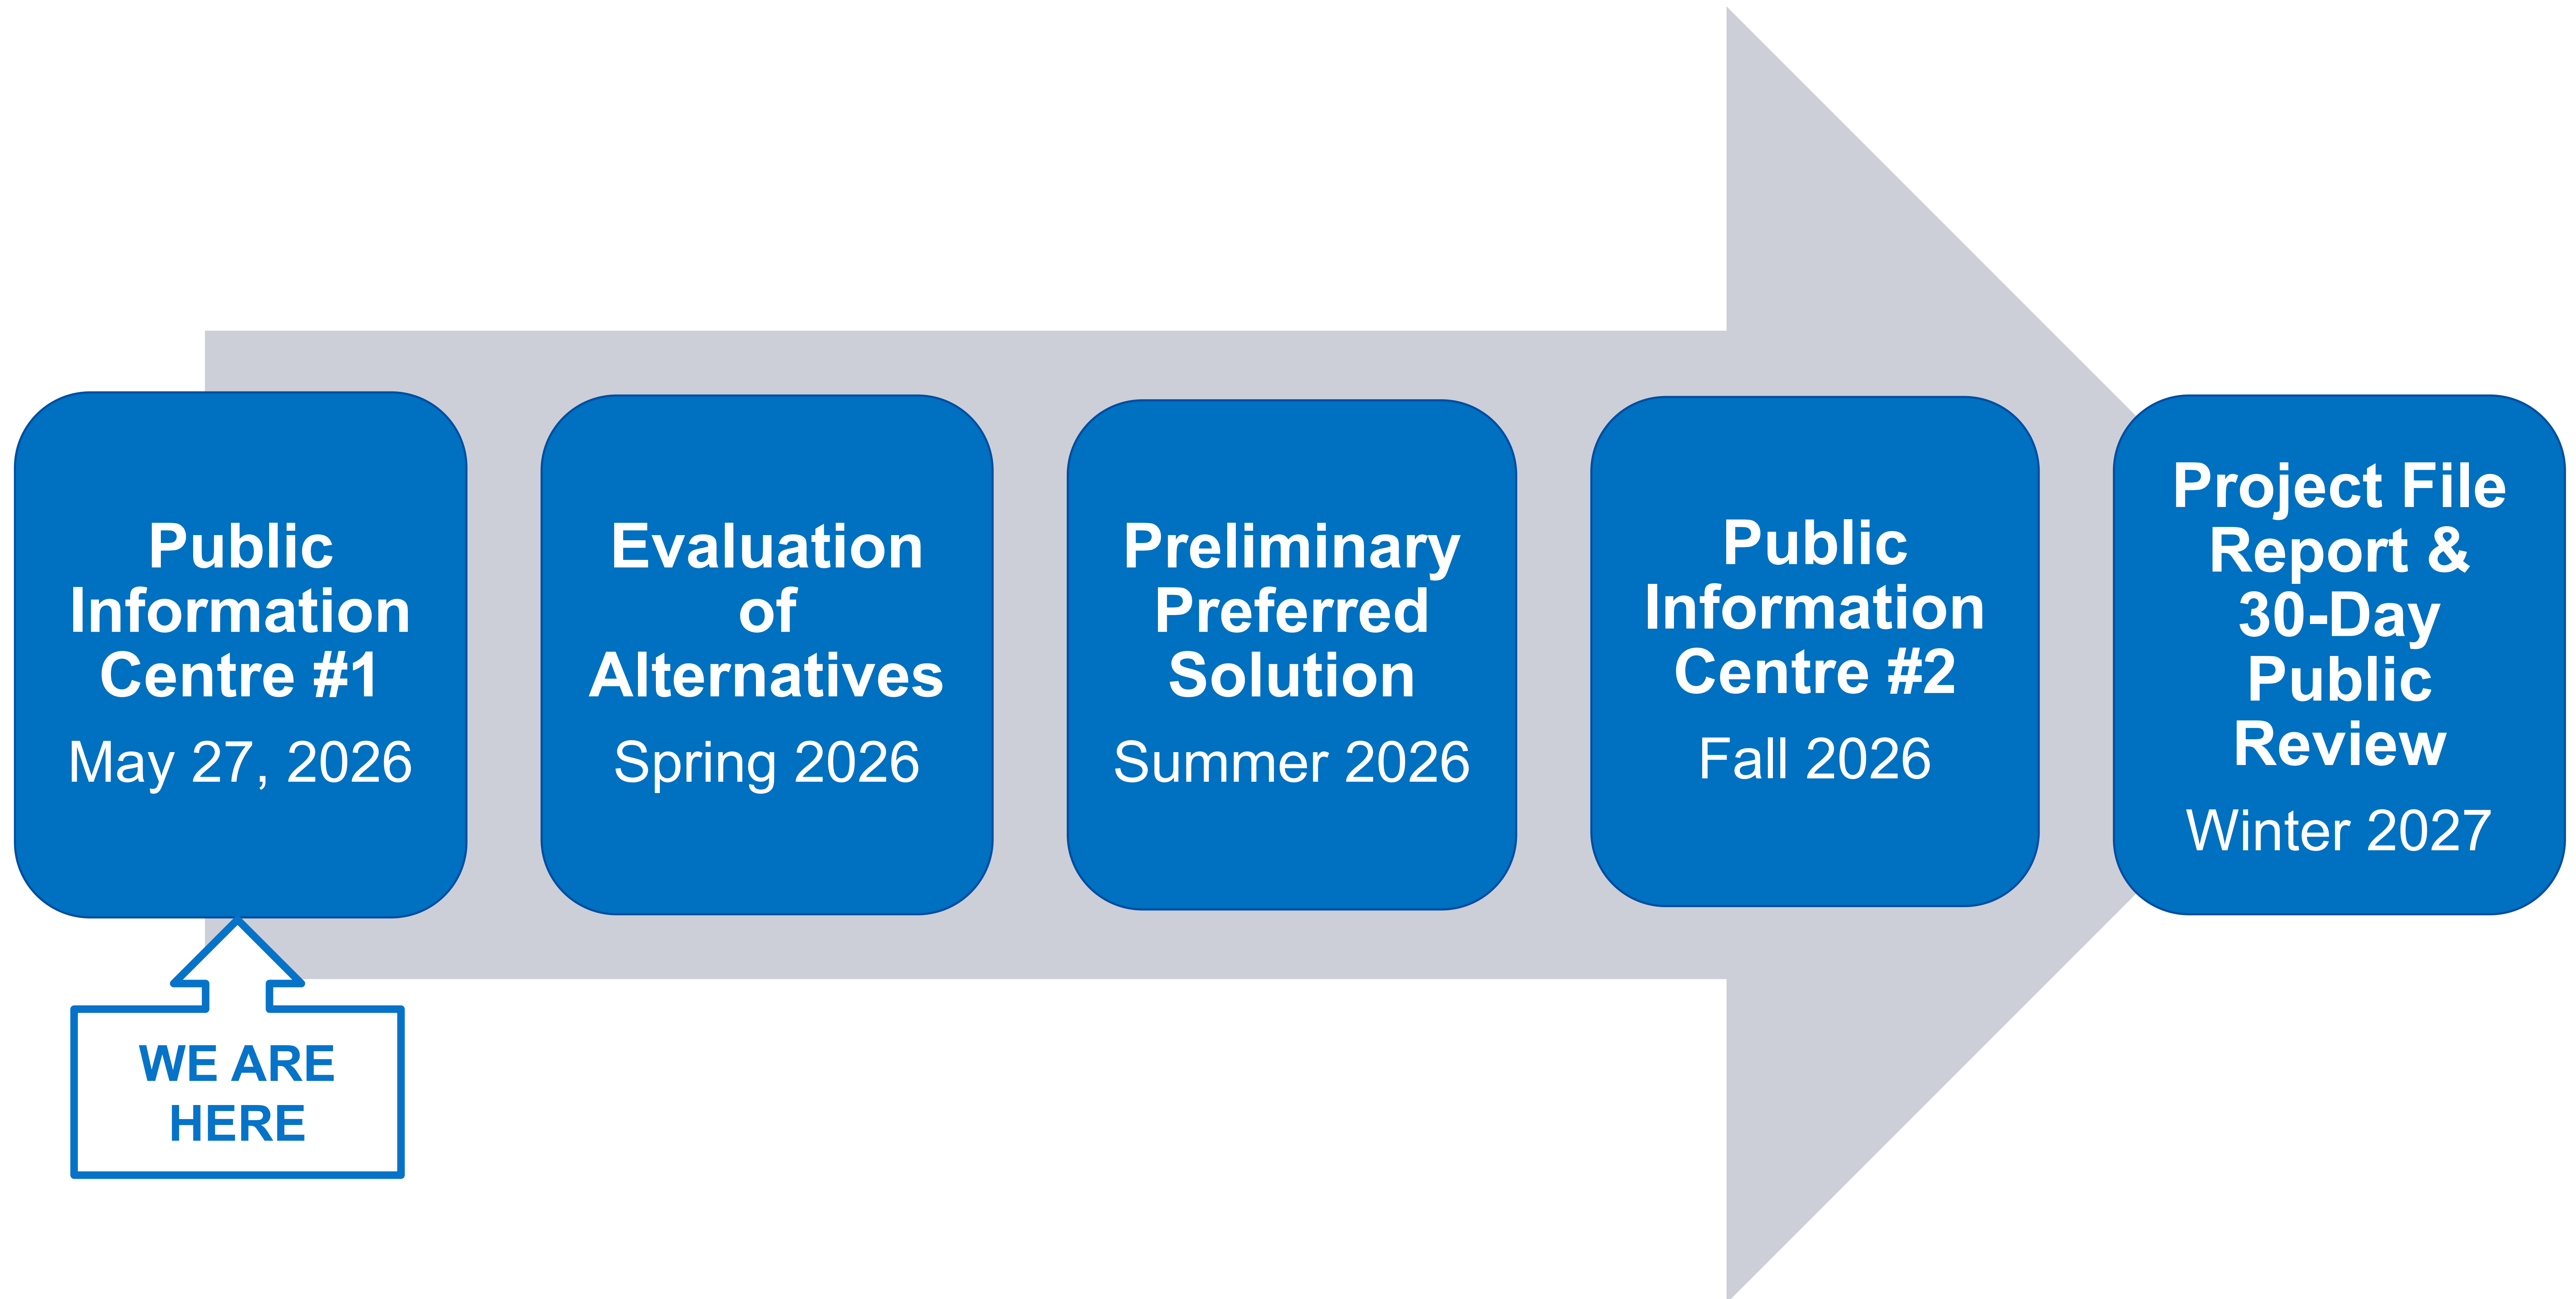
Public Information Centre #1
May 27, 2026

WE ARE HERE

Evaluation of Alternatives
Spring 2026

Preliminary Preferred Solution
Summer 2026

Public Information Centre #2
Fall 2026

Project File Report & 30-Day Public Review
Winter 2027